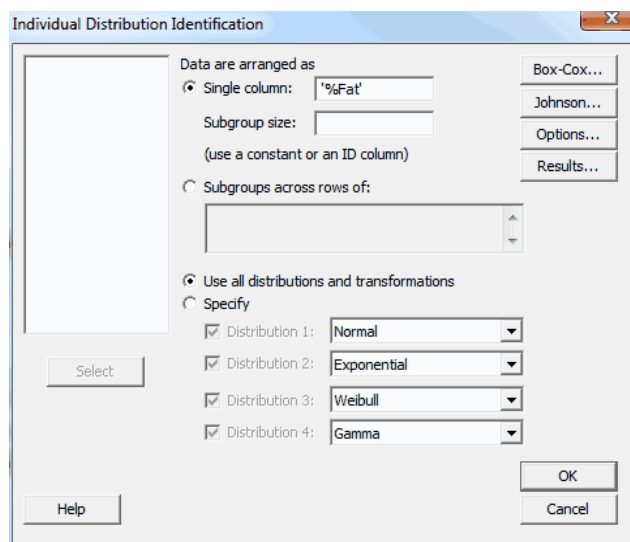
Individual Distribution Identification

Data are arranged as
Single column: '%Fat'
Subgroup size:
(use a constant or an ID column)
Subgroups across rows of:

Use all distributions and transformations
Specify
Distribution 1: Normal
Distribution 2: Exponential
Distribution 3: Weibull
Distribution 4: Gamma

Box-Cox...
Johnson...
Options...
Results...

Select

OK
Help
Cancel